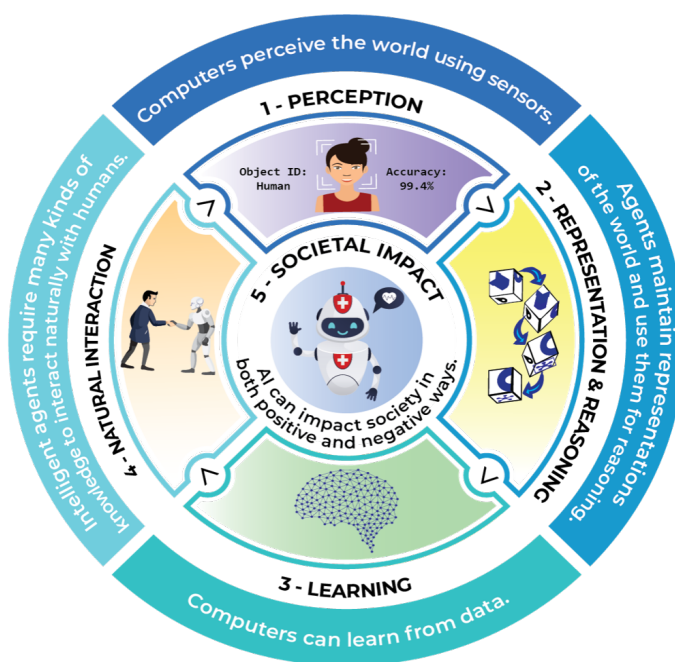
Computers perceive the world using sensors.

1 - PERCEPTION

Object ID: Human

Accuracy: 99.4%

Agents maintain representations of the world and use them for reasoning.

2 - REPRESENTATION & REASONING

5 - SOCIETAL IMPACT

AI can impact society in both positive and negative ways.

Intelligent agents require many kinds of knowledge to interact naturally with humans.

4 - NATURAL INTERACTION

3 - LEARNING

Computers can learn from data.